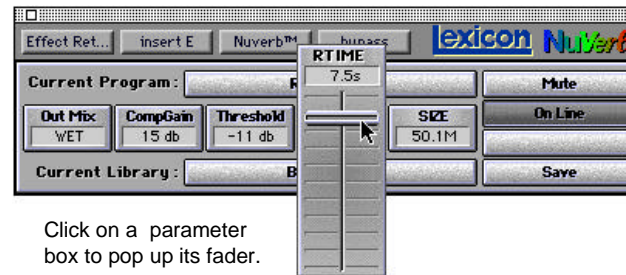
Effect Ret... insert E Nuverb™ bypass lexicon NuVerb

Current Program: R

Mute

Out Mix WET

CompGain 15 db

Threshold -11 db

RTIME 7.5s

SIZE 50.1M

On Line

Current Library: B

Save

Click on a parameter box to pop up its fader.